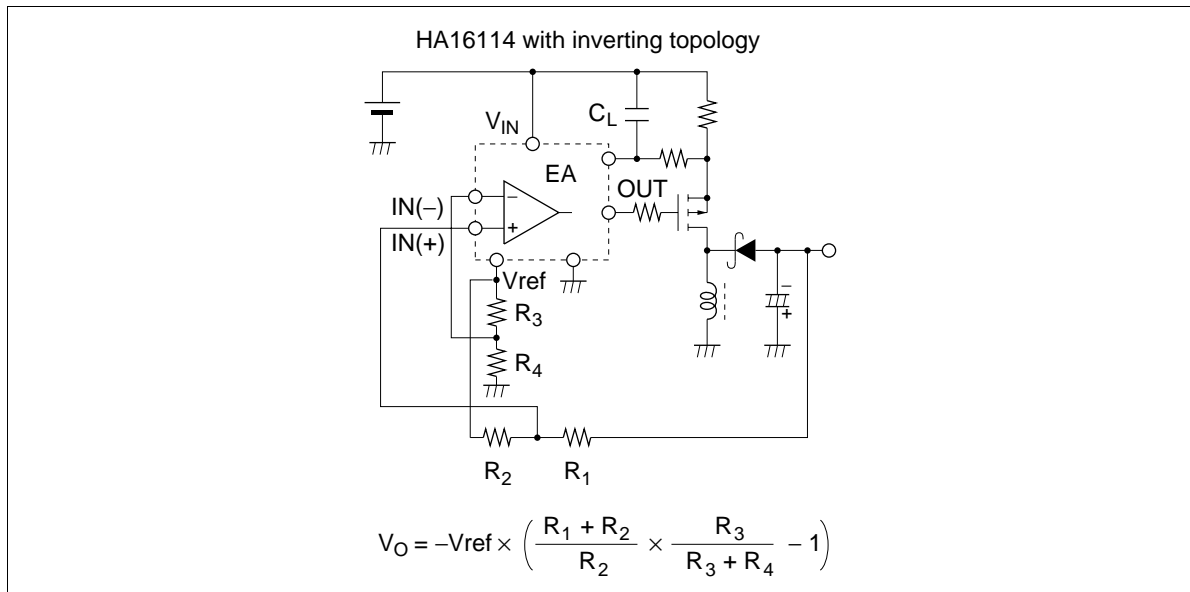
HA16114 with inverting topology

$V_{IN}$

$C_L$

EA

OUT

IN(–)

IN(+)

–

+

Vref

$R_3$

$R_4$

–

+

$R_2$

$R_1$

$V_O = -Vref \times \left(\frac{R_1 + R_2}{R_2} \times \frac{R_3}{R_3 + R_4} - 1\right)$